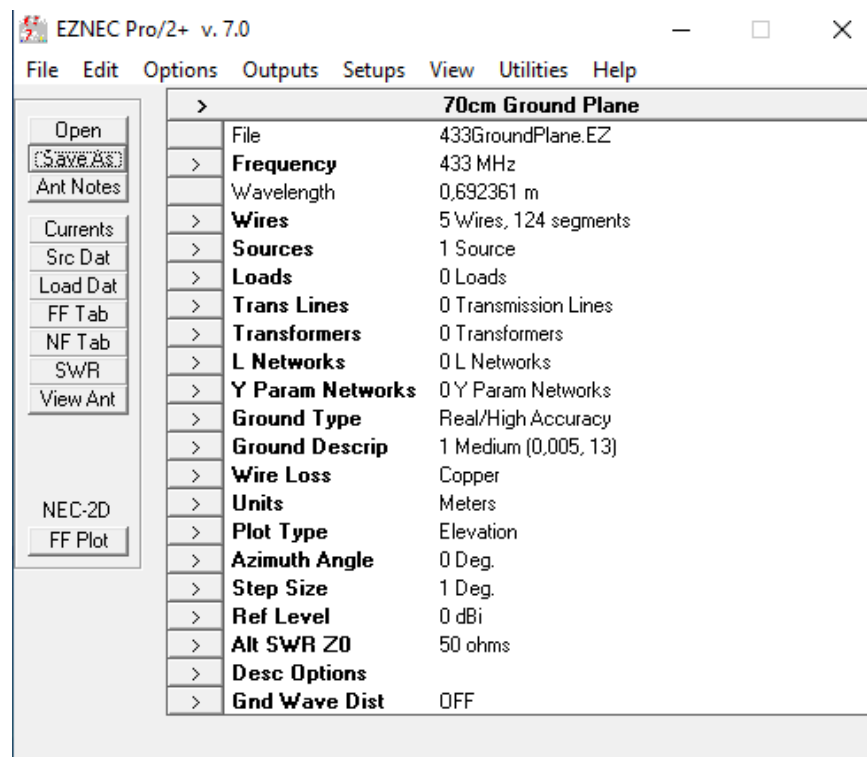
EZNEC Pro/2+ v. 7.0

File Edit Options Outputs Setups View Utilities Help

Open
Save As
Ant Notes
Currents
Src Dat
Load Dat
FF Tab
NF Tab
SWR
View Ant
NEC-2D
FF Plot

| | | |
|---|---|---|
| > | 70cm Ground Plane | |
| | File | 433GroundPlane.EZ |
| > | Frequency | 433 MHz |
| | Wavelength | 0,692361 m |
| > | Wires | 5 Wires, 124 segments |
| > | Sources | 1 Source |
| > | Loads | 0 Loads |
| > | Trans Lines | 0 Transmission Lines |
| > | Transformers | 0 Transformers |
| > | L Networks | 0 L Networks |
| > | Y Param Networks | 0 Y Param Networks |
| > | Ground Type | Real/High Accuracy |
| > | Ground Descrip | 1 Medium (0,005, 13) |
| > | Wire Loss | Copper |
| > | Units | Meters |
| > | Plot Type | Elevation |
| > | Azimuth Angle | 0 Deg. |
| > | Step Size | 1 Deg. |
| > | Ref Level | 0 dBi |
| > | Alt SWR Z0 | 50 ohms |
| > | Desc Options | |
| > | Gnd Wave Dist | OFF |